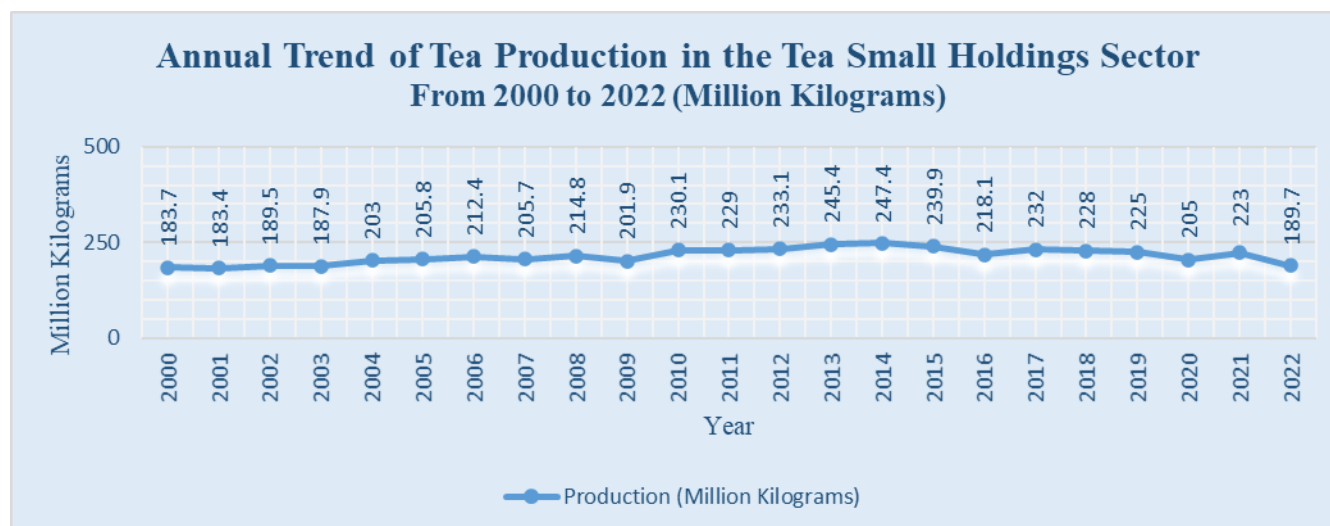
Annual Trend of Tea Production in the Tea Small Holdings Sector
From 2000 to 2022 (Million Kilograms)

| Year | Production (Million Kilograms) |
|---|---|
| 2000 | 183.7 |
| 2001 | 183.4 |
| 2002 | 189.5 |
| 2003 | 187.9 |
| 2004 | 203 |
| 2005 | 205.8 |
| 2006 | 212.4 |
| 2007 | 205.7 |
| 2008 | 214.8 |
| 2009 | 201.9 |
| 2010 | 230.1 |
| 2011 | 229 |
| 2012 | 233.1 |
| 2013 | 245.4 |
| 2014 | 247.4 |
| 2015 | 239.9 |
| 2016 | 218.1 |
| 2017 | 232 |
| 2018 | 228 |
| 2019 | 225 |
| 2020 | 205 |
| 2021 | 223 |
| 2022 | 189.7 |

Million Kilograms
500
250
0
Year

Production (Million Kilograms)